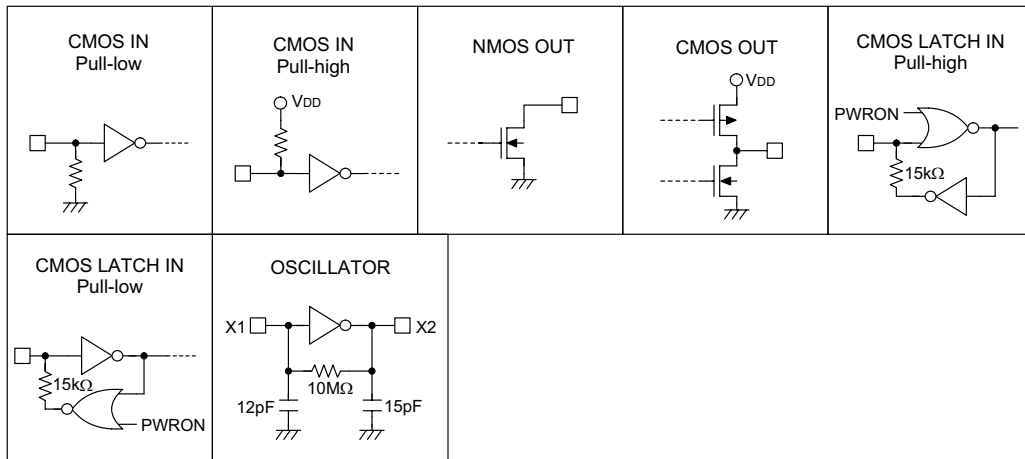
| CMOS IN Pull-low | CMOS IN Pull-high | NMOS OUT | CMOS OUT | CMOS LATCH IN Pull-high |
|---|---|---|---|---|
|  | $V_{DD}$ |  | $V_{DD}$ | PWRON 15kΩ |
| CMOS LATCH IN Pull-low | OSCILLATOR | | | |
| 15kΩ PWRON | X1 X2 10MΩ 12pF 15pF | | | |